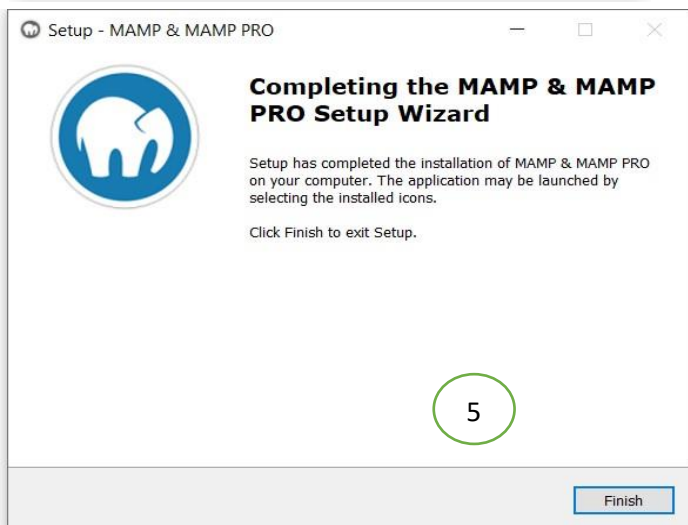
Setup - MAMP & MAMP PRO

Completing the MAMP & MAMP PRO Setup Wizard

Setup has completed the installation of MAMP & MAMP PRO on your computer. The application may be launched by selecting the installed icons.

Click Finish to exit Setup.

5

Finish